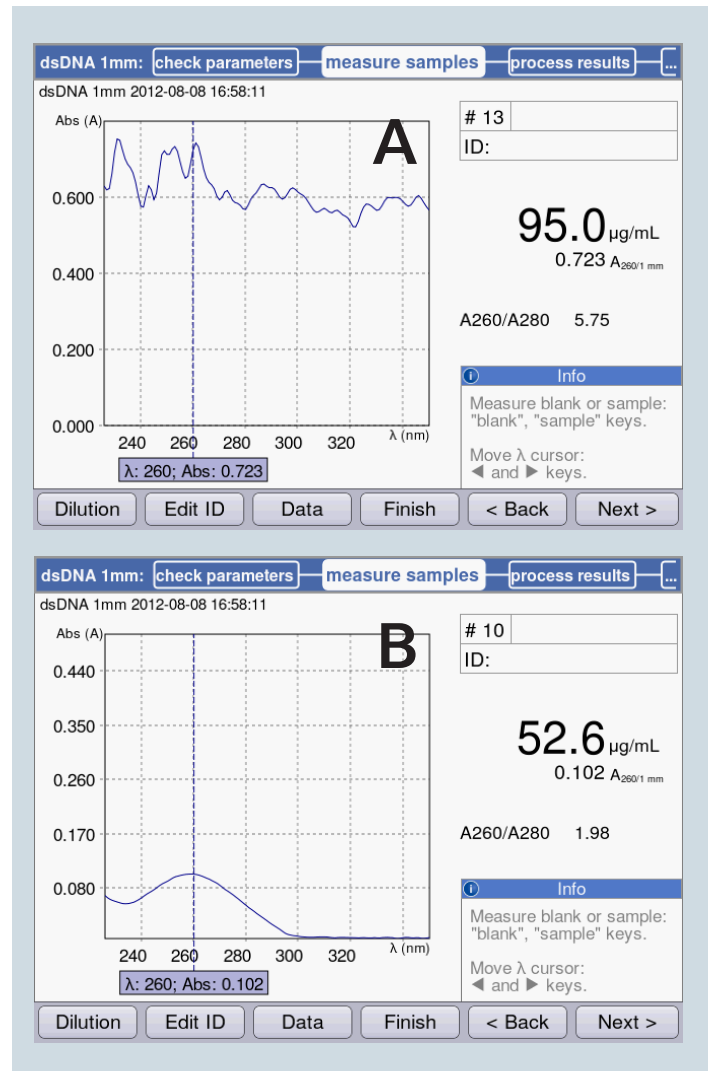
dsDNA 1mm: check parameters measure samples process results ...

dsDNA 1mm 2012-08-08 16:58:11

Abs (A)

A

0.600

0.400

0.200

0.000

240 260 280 300 320 λ (nm)

λ: 260; Abs: 0.723

# 13

ID:

95.0 μg/mL

0.723 $A_{260/1 mm}$

A260/A280 5.75

Info

Measure blank or sample: "blank", "sample" keys.

Move λ cursor: ◀ and ▶ keys.

Dilution | Edit ID | Data | Finish | < Back | Next >

dsDNA 1mm: check parameters measure samples process results ...

dsDNA 1mm 2012-08-08 16:58:11

Abs (A)

B

0.440

0.350

0.260

0.170

0.080

240 260 280 300 320 λ (nm)

λ: 260; Abs: 0.102

# 10

ID:

52.6 μg/mL

0.102 $A_{260/1 mm}$

A260/A280 1.98

Info

Measure blank or sample: "blank", "sample" keys.

Move λ cursor: ◀ and ▶ keys.

Dilution | Edit ID | Data | Finish | < Back | Next >